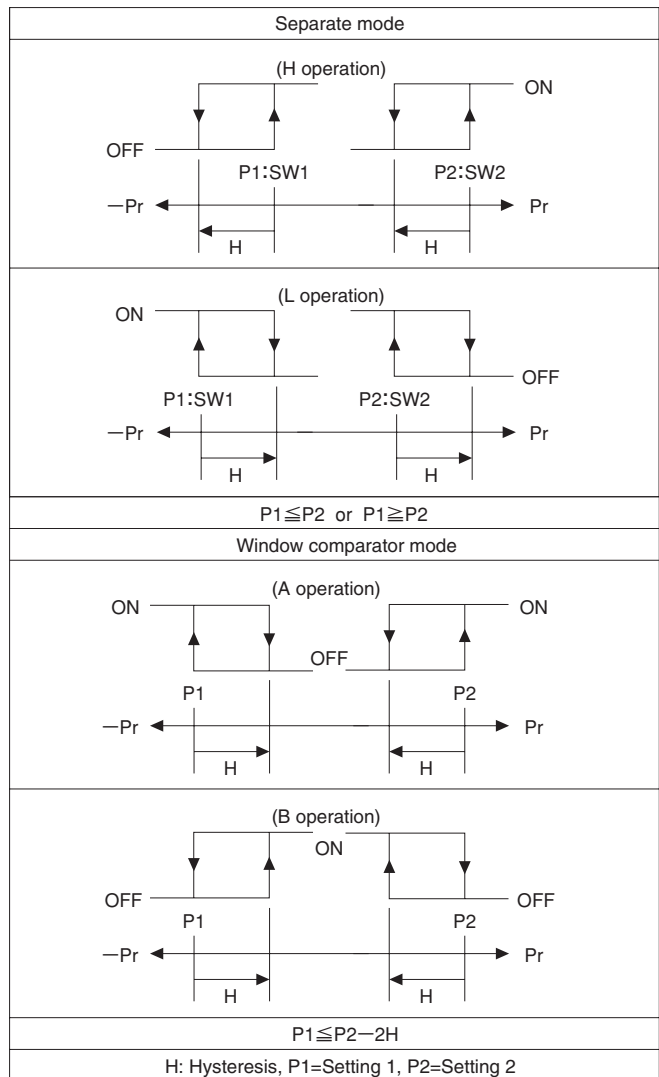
Separate mode

(H operation)
ON
OFF
P1:SW1
P2:SW2
−Pr
Pr
H
H

(L operation)
ON
OFF
P1:SW1
P2:SW2
−Pr
Pr
H
H

$P1 \leqq P2$ or $P1 \geqq P2$

Window comparator mode

(A operation)
ON
ON
OFF
P1
P2
−Pr
Pr
H
H

(B operation)
ON
OFF
OFF
P1
P2
−Pr
Pr
H
H

$P1 \leqq P2 - 2H$

H: Hysteresis, P1=Setting 1, P2=Setting 2